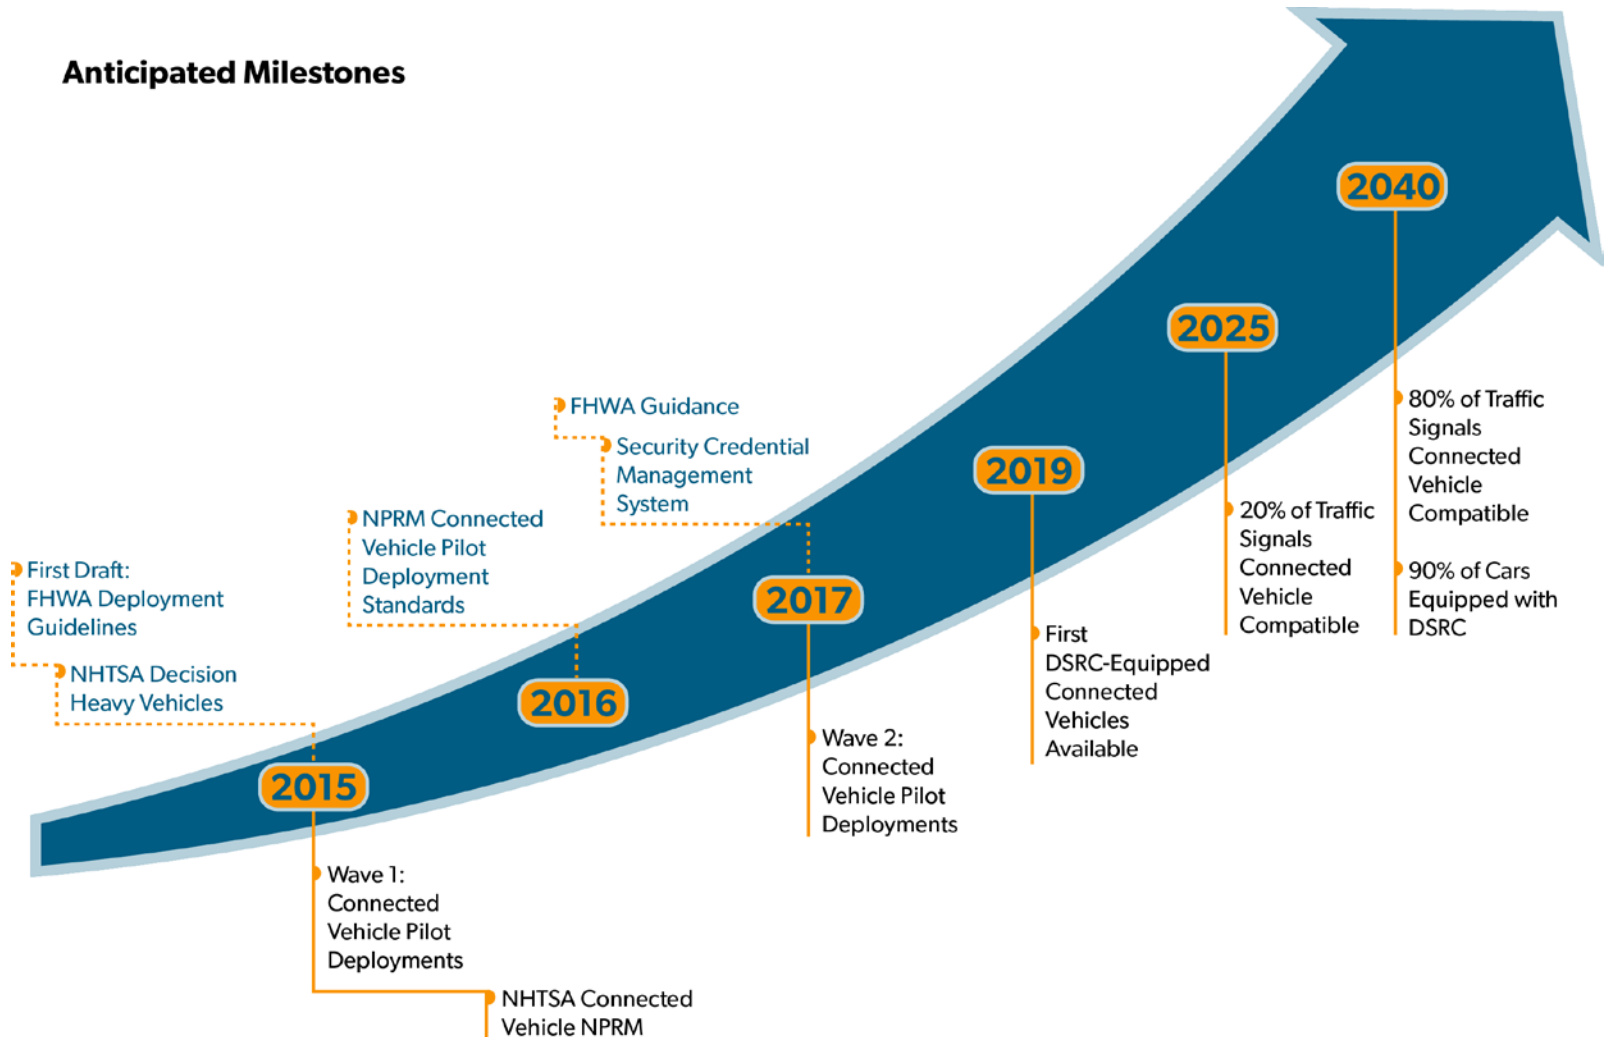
Anticipated Milestones

First Draft: FHWA Deployment Guidelines

NHTSA Decision Heavy Vehicles

2015

Wave 1: Connected Vehicle Pilot Deployments

NHTSA Connected Vehicle NPRM

NPRM Connected Vehicle Pilot Deployment Standards

2016

FHWA Guidance

Security Credential Management System

2017

Wave 2: Connected Vehicle Pilot Deployments

2019

First DSRC-Equipped Connected Vehicles Available

2025

20% of Traffic Signals Connected Vehicle Compatible

2040

80% of Traffic Signals Connected Vehicle Compatible

90% of Cars Equipped with DSRC